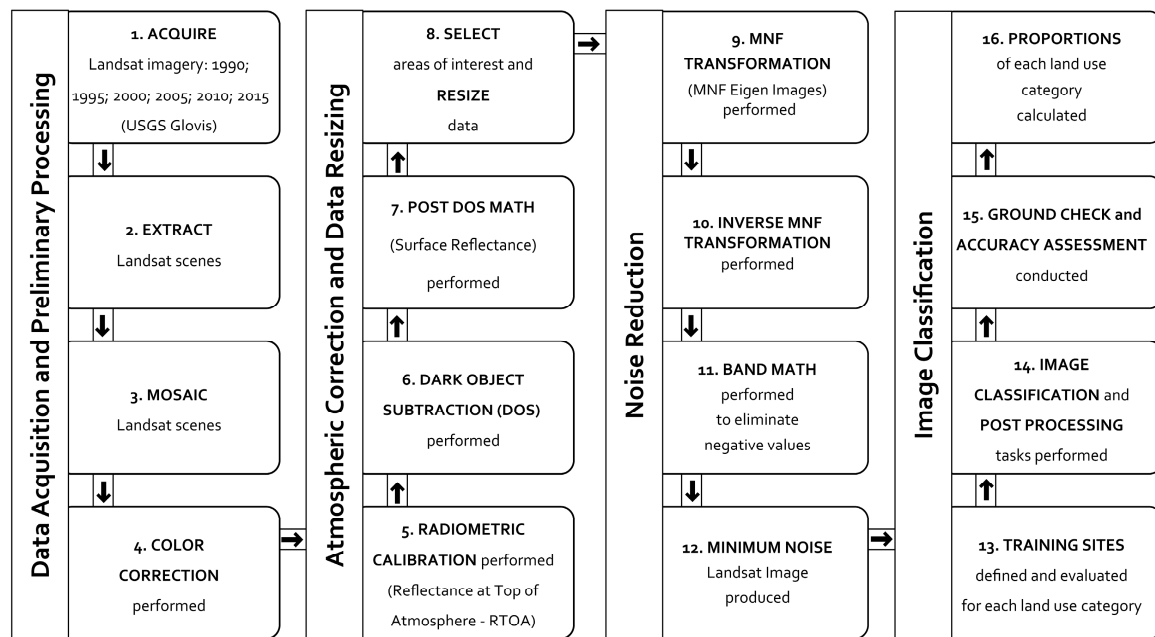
Data Acquisition and Preliminary Processing

1. ACQUIRE
Landsat imagery: 1990; 1995; 2000; 2005; 2010; 2015 (USGS Glovis)

2. EXTRACT
Landsat scenes

3. MOSAIC
Landsat scenes

4. COLOR CORRECTION
performed

Atmospheric Correction and Data Resizing

5. RADIOMETRIC CALIBRATION performed
(Reflectance at Top of Atmosphere - RTOA)

6. DARK OBJECT SUBTRACTION (DOS)
performed

7. POST DOS MATH
(Surface Reflectance)
performed

8. SELECT
areas of interest and
RESIZE
data

Noise Reduction

9. MNF TRANSFORMATION
(MNF Eigen Images)
performed

10. INVERSE MNF TRANSFORMATION
performed

11. BAND MATH
performed
to eliminate
negative values

12. MINIMUM NOISE
Landsat Image
produced

Image Classification

13. TRAINING SITES
defined and evaluated
for each land use category

14. IMAGE CLASSIFICATION and POST PROCESSING
tasks performed

15. GROUND CHECK and ACCURACY ASSESSMENT
conducted

16. PROPORTIONS
of each land use
category
calculated